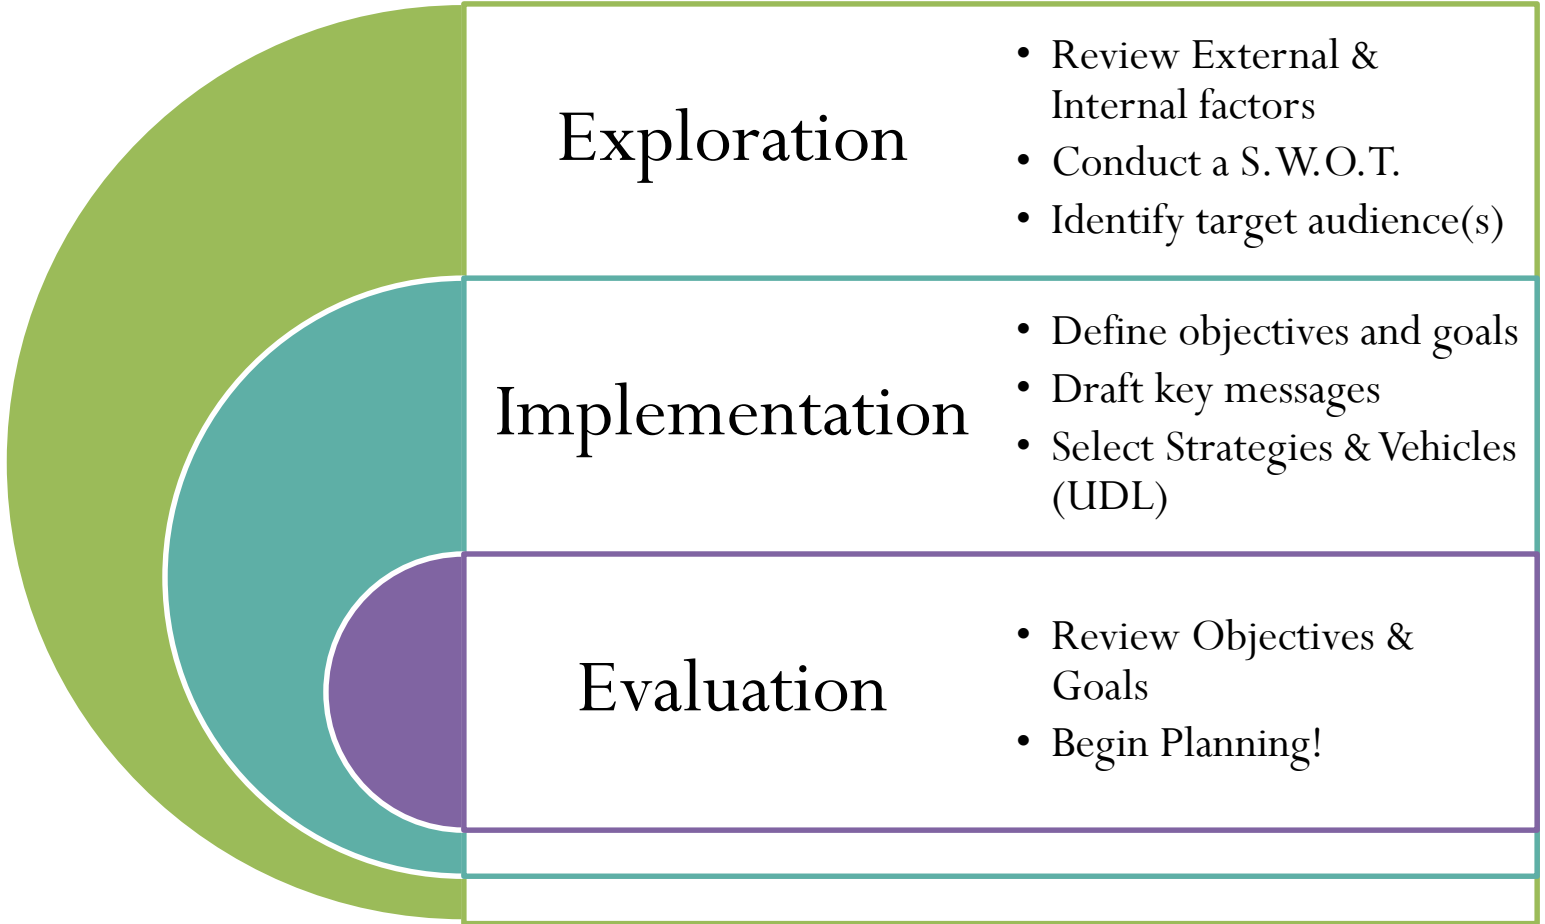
Exploration

- Review External & Internal factors
- Conduct a S.W.O.T.
- Identify target audience(s)

Implementation

- Define objectives and goals
- Draft key messages
- Select Strategies & Vehicles (UDL)

Evaluation

- Review Objectives & Goals
- Begin Planning!